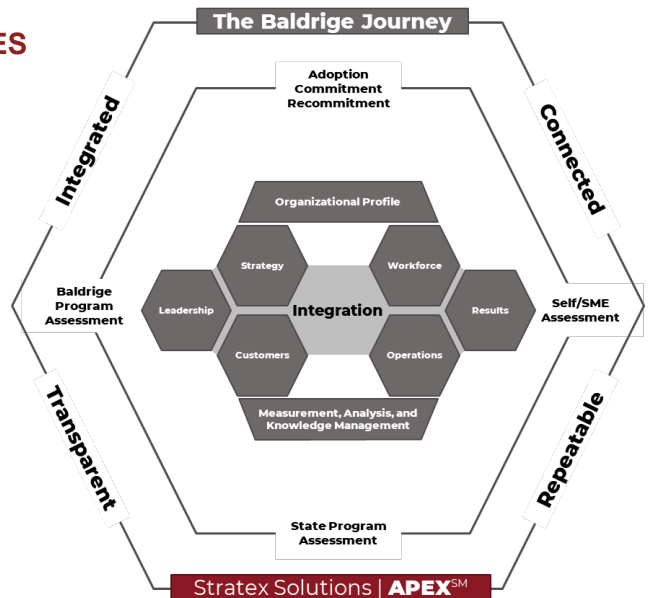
ES

The Baldrige Journey

Adoption
Commitment
Recommitment

Integrated

Connected

Organizational Profile

Strategy

Workforce

Leadership

Integration

Results

Customers

Operations

Measurement, Analysis, and Knowledge Management

Baldrige Program Assessment

Self/SME Assessment

Transparent

Repeatable

State Program Assessment

Stratex Solutions | APEX$^{SM}$